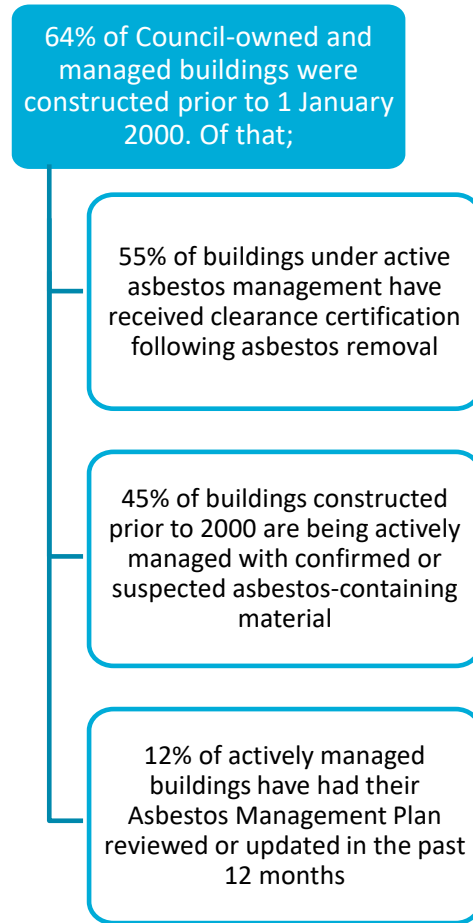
64% of Council-owned and managed buildings were constructed prior to 1 January 2000. Of that;

55% of buildings under active asbestos management have received clearance certification following asbestos removal

45% of buildings constructed prior to 2000 are being actively managed with confirmed or suspected asbestos-containing material

12% of actively managed buildings have had their Asbestos Management Plan reviewed or updated in the past 12 months